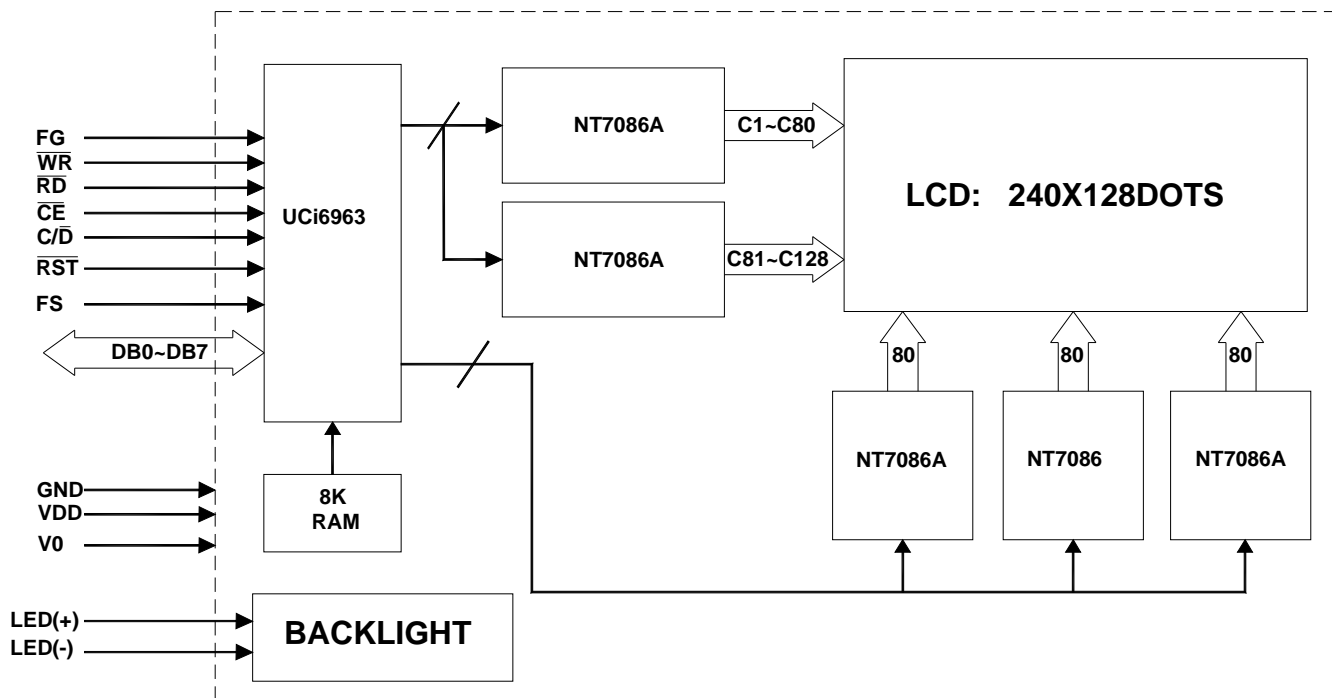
FG
$\overline{WR}$
$\overline{RD}$
$\overline{CE}$
C/$\overline{D}$
$\overline{RST}$
FS
DB0~DB7
UCi6963
NT7086A
C1~C80
NT7086A
C81~C128
LCD: 240X128DOTS
80
80
80
NT7086A
NT7086
NT7086A
GND
VDD
V0
8K RAM
LED(+)
LED(-)
BACKLIGHT